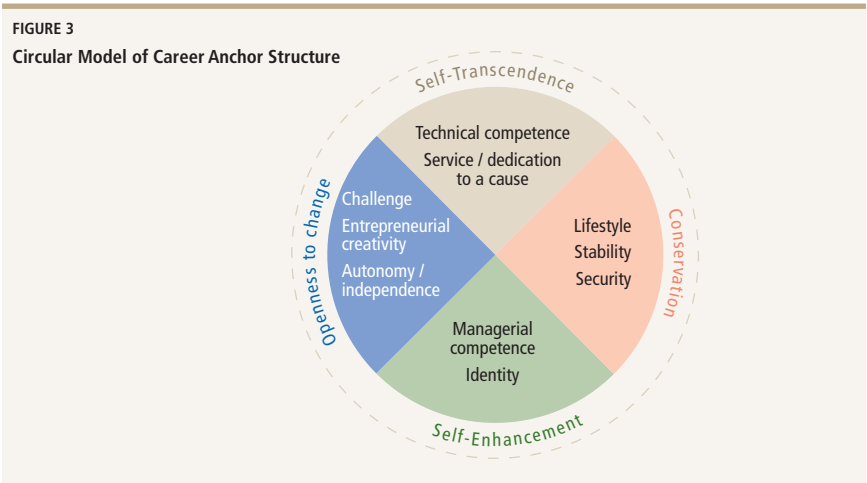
FIGURE 3
Circular Model of Career Anchor Structure

Self-Transcendence

Technical competence
Service / dedication to a cause

Openness to change

Challenge
Entrepreneurial creativity
Autonomy / independence

Conservation

Lifestyle
Stability
Security

Managerial competence
Identity

Self-Enhancement